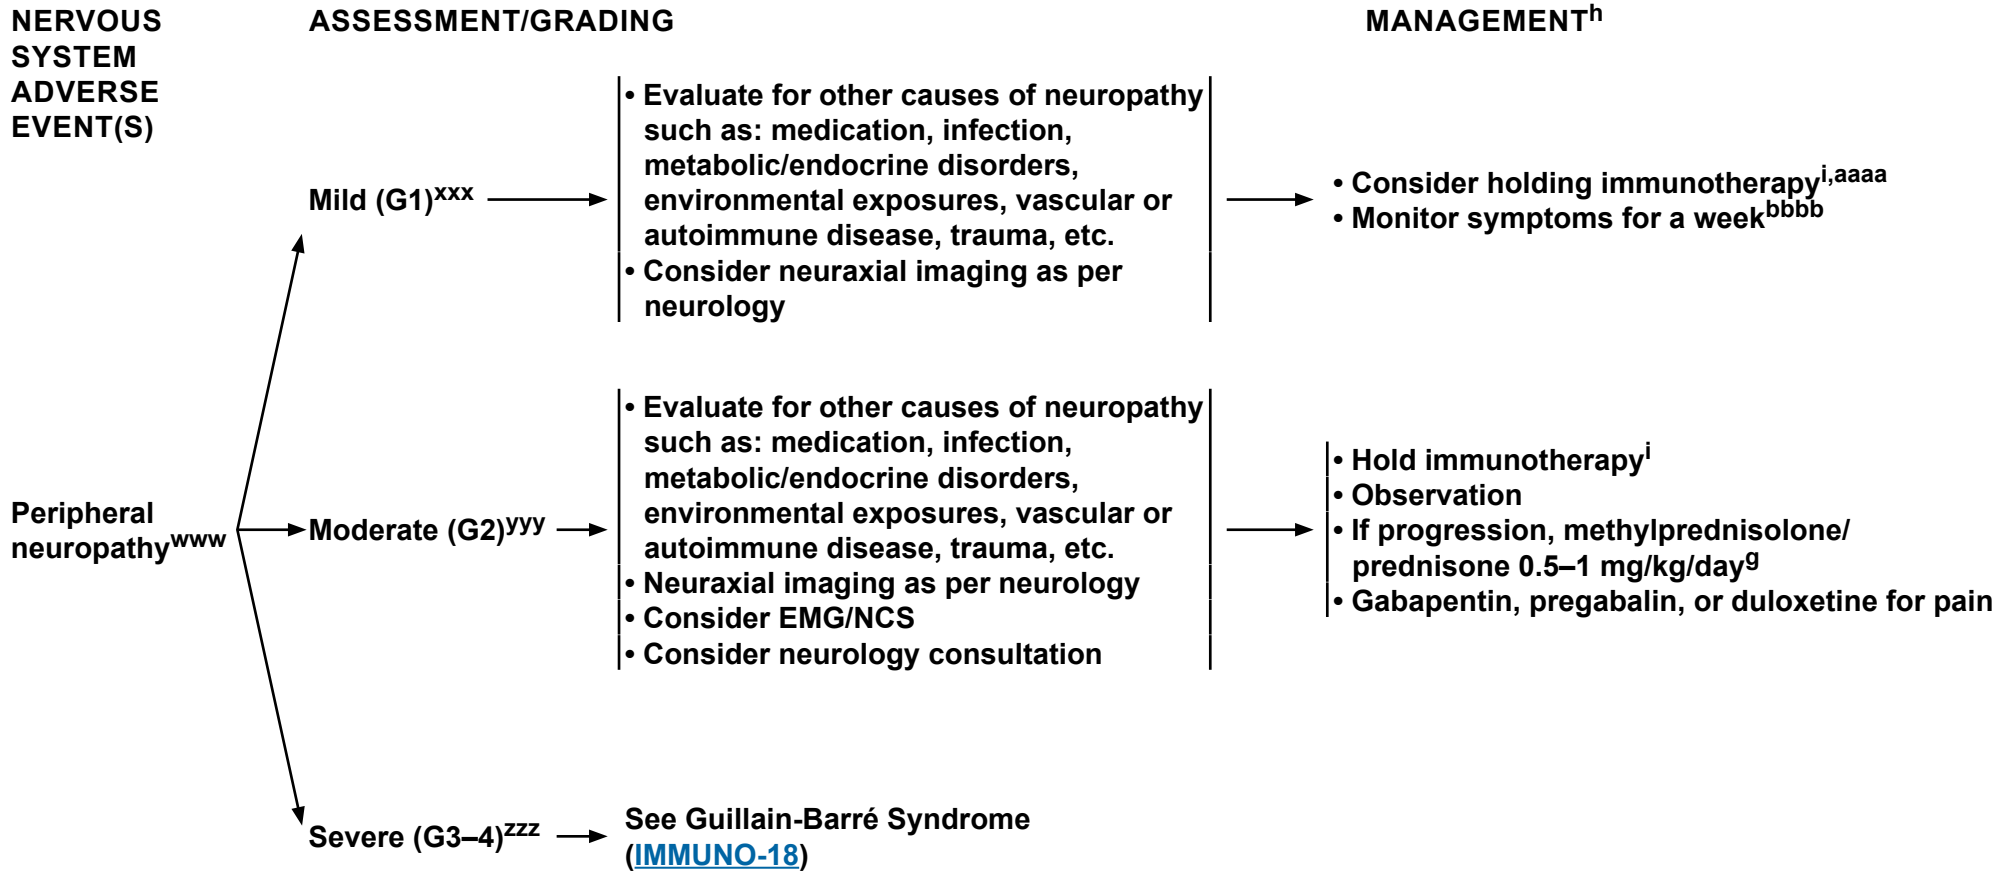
NERVOUS SYSTEM ADVERSE EVENT(S)

ASSESSMENT/GRADING

MANAGEMENT$^{h}$

Peripheral neuropathy$^{www}$

Mild (G1)$^{xxx}$

• Evaluate for other causes of neuropathy such as: medication, infection, metabolic/endocrine disorders, environmental exposures, vascular or autoimmune disease, trauma, etc.
• Consider neuraxial imaging as per neurology

• Consider holding immunotherapy$^{i,aaaa}$
• Monitor symptoms for a week$^{bbbb}$

Moderate (G2)$^{yyy}$

• Evaluate for other causes of neuropathy such as: medication, infection, metabolic/endocrine disorders, environmental exposures, vascular or autoimmune disease, trauma, etc.
• Neuraxial imaging as per neurology
• Consider EMG/NCS
• Consider neurology consultation

• Hold immunotherapy$^{i}$
• Observation
• If progression, methylprednisolone/ prednisone 0.5–1 mg/kg/day$^{g}$
• Gabapentin, pregabalin, or duloxetine for pain

Severe (G3–4)$^{zzz}$

See Guillain-Barré Syndrome (IMMUNO-18)